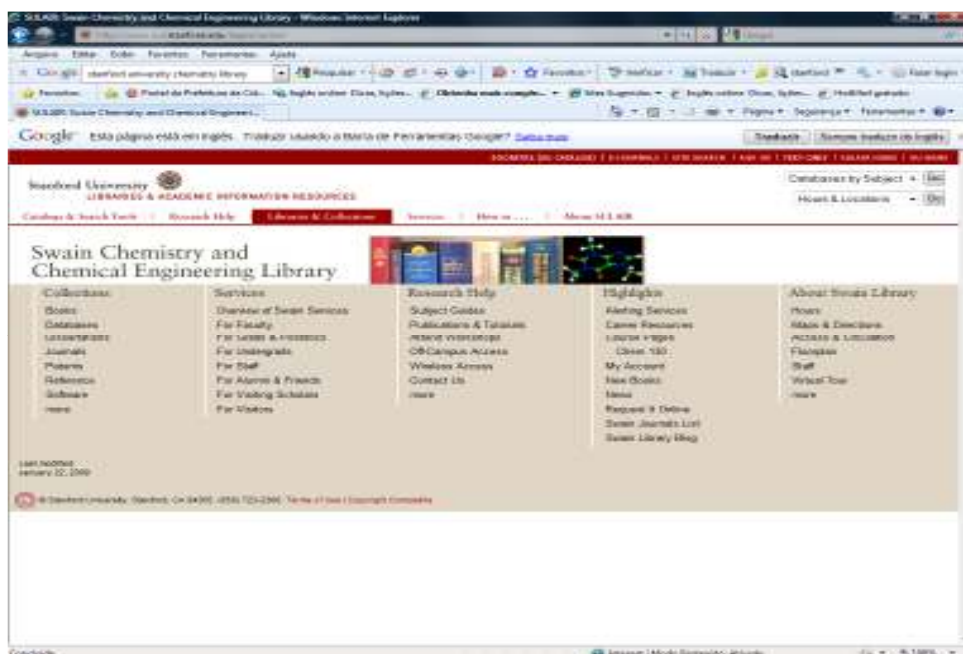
SULAIR: Swain Chemistry and Chemical Engineering Library - Windows Internet Explorer

Arquivo Editar Exibir Favoritos Ferramentas Ajuda

Google stanford university chemistry library

Pesquisar Favoritos Verificar Traduzir Stanford

Favoritos Portal da Prefeitura da Cid... Sites Sugeridos

SULAIR: Swain Chemistry and Chemical Engineeri...

Página Segurança Ferramentas

Google Esta página está em inglês. Traduzir usando a Barra de Ferramentas Google? Saiba mais

Traduzir Sempre traduzir do inglês

Stanford University
LIBRARIES & ACADEMIC INFORMATION RESOURCES

Databases by Subject Go
Hours & Locations Go

Catalogs & Search Tools | Research Help | Libraries & Collections | Services | How to ... | About SULAIR

Swain Chemistry and Chemical Engineering Library

Collections
Books
Databases
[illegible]
Journals
Patents
Reference
Software
more

Services
Overview of Swain Services
For Faculty
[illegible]
For Undergrads
For Staff
For Alumni & Friends
For Visiting Scholars
For Visitors

Research Help
Subject Guides
Publications & Tutorials
Attend Workshops
Off-Campus Access
Wireless Access
Contact Us
more

Highlights
Alerting Services
Career Resources
Course Pages
Chem 130
My Account
New Books
News
Request It Online
Swain Journals List
Swain Library Blog

About Swain Library
Hours
Maps & Directions
Access & Circulation
Floorplan
Staff
Virtual Tour
more

Last modified
January 22, 2009

© Stanford University, Stanford, CA 94305. (650) 723-2300. Terms of Use | Copyright Complaints

Concluído Internet | Modo Protegido: ativado 100%